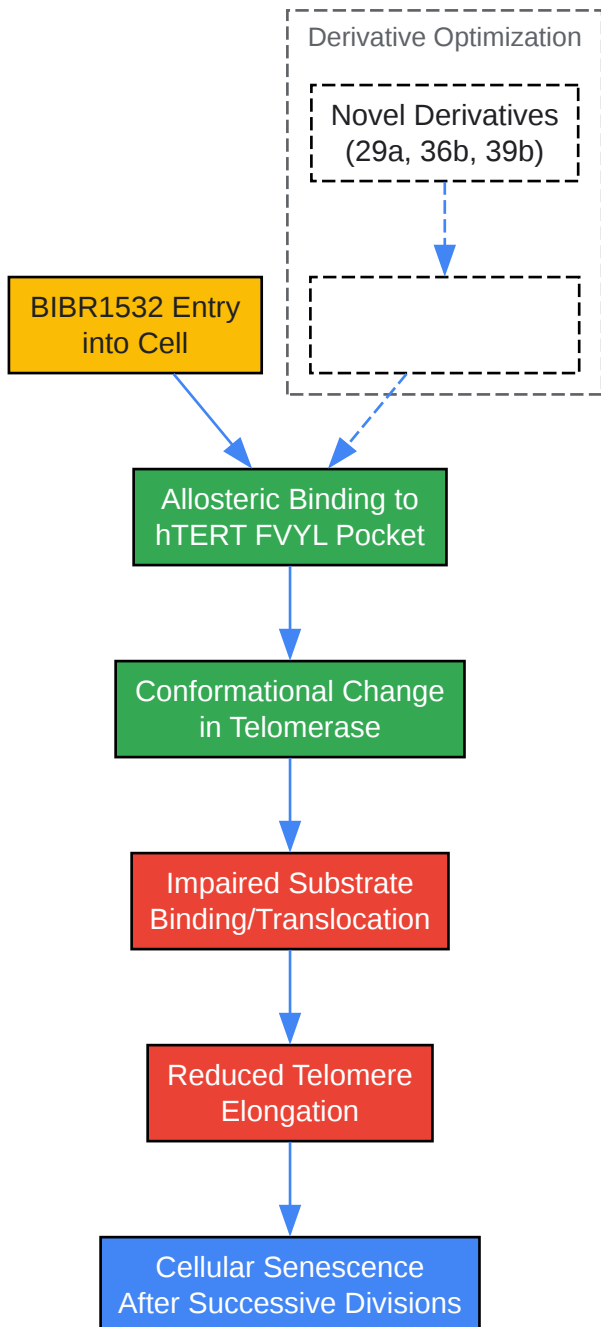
Derivative Optimization

Novel Derivatives (29a, 36b, 39b)

BIBR1532 Entry into Cell

Allosteric Binding to hTERT FVYL Pocket

Conformational Change in Telomerase

Impaired Substrate Binding/Translocation

Reduced Telomere Elongation

Cellular Senescence After Successive Divisions